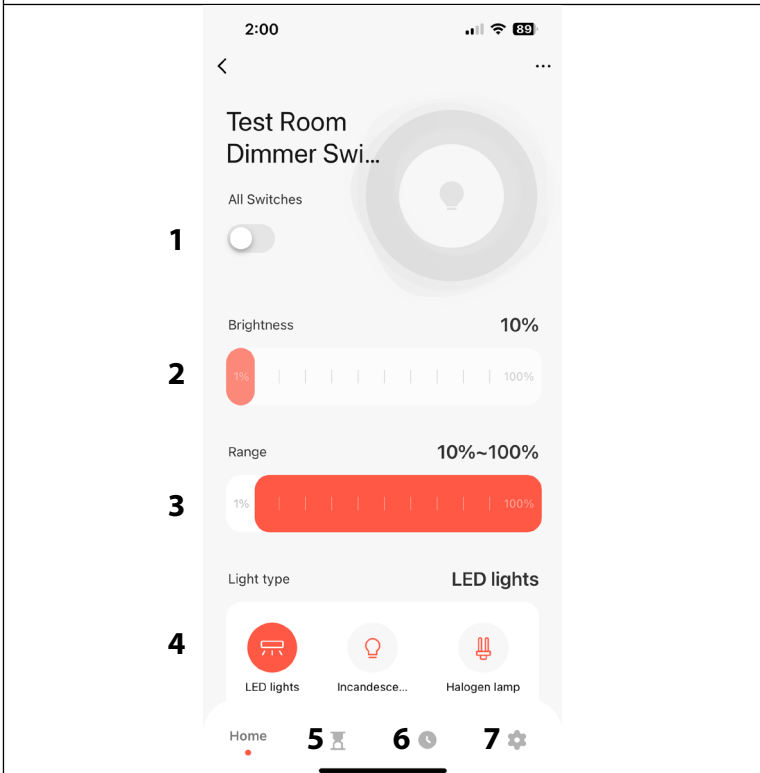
2:00

89

<

...

Test Room Dimmer Swi...

All Switches

1

Brightness

10%

2

1%

100%

Range

10%~100%

3

1%

100%

Light type

LED lights

4

LED lights

Incandesce...

Halogen lamp

Home

5

6

7